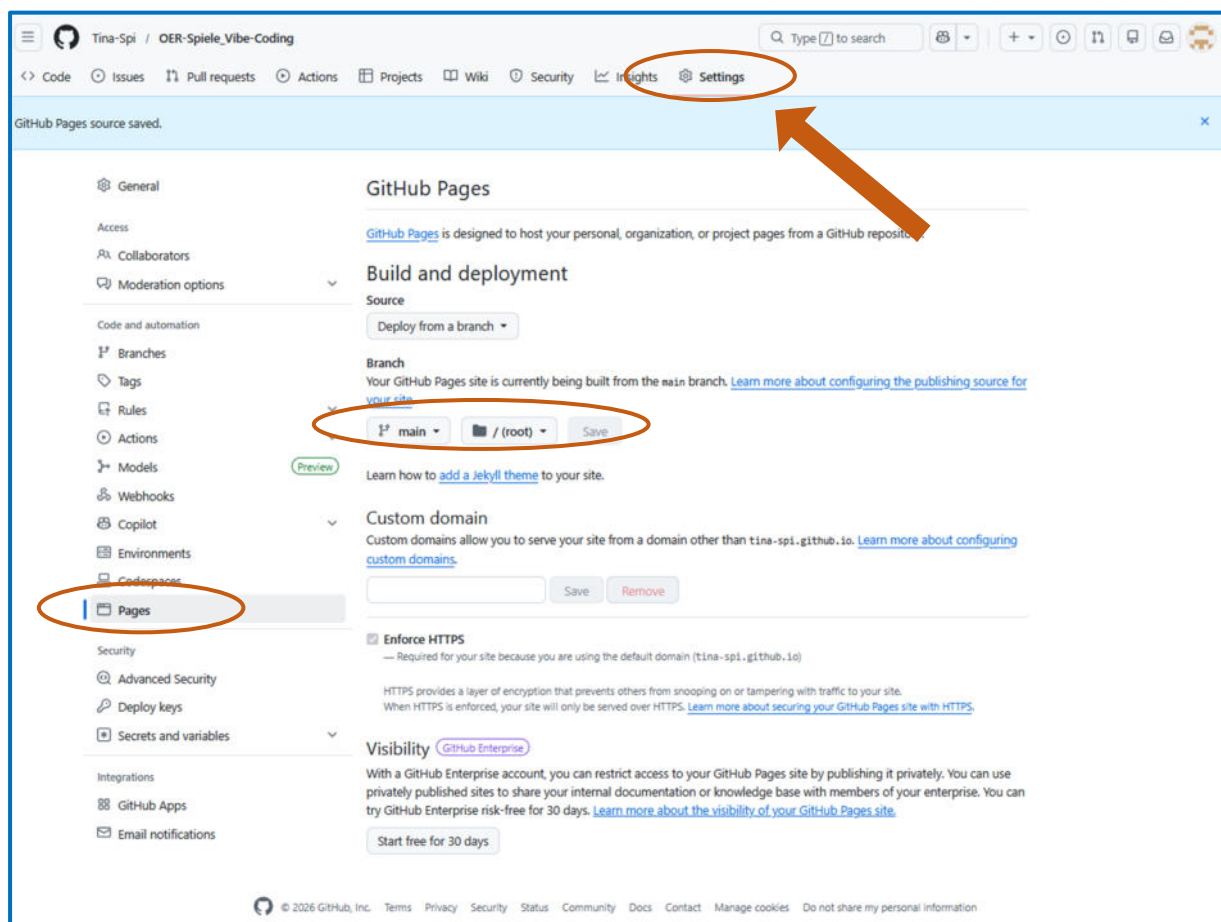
Tina-Spi / OER-Spiele_Vibe-Coding

Type / to search

Code Issues Pull requests Actions Projects Wiki Security Insights Settings

GitHub Pages source saved.

General

Access

Collaborators

Moderation options

Code and automation

Branches

Tags

Rules

Actions

Models Preview

Webhooks

Copilot

Environments

Codespaces

Pages

Security

Advanced Security

Deploy keys

Secrets and variables

Integrations

GitHub Apps

Email notifications

GitHub Pages

GitHub Pages is designed to host your personal, organization, or project pages from a GitHub reposito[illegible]

Build and deployment

Source

Deploy from a branch

Branch

Your GitHub Pages site is currently being built from the main branch. Learn more about configuring the publishing source for your site.

main / (root) Save

Learn how to add a Jekyll theme to your site.

Custom domain

Custom domains allow you to serve your site from a domain other than tina-spi.github.io. Learn more about configuring custom domains.

Save Remove

Enforce HTTPS

— Required for your site because you are using the default domain (tina-spi.github.io)

HTTPS provides a layer of encryption that prevents others from snooping on or tampering with traffic to your site.
When HTTPS is enforced, your site will only be served over HTTPS. Learn more about securing your GitHub Pages site with HTTPS.

Visibility GitHub Enterprise

With a GitHub Enterprise account, you can restrict access to your GitHub Pages site by publishing it privately. You can use privately published sites to share your internal documentation or knowledge base with members of your enterprise. You can try GitHub Enterprise risk-free for 30 days. Learn more about the visibility of your GitHub Pages site.

Start free for 30 days

© 2026 GitHub, Inc. Terms Privacy Security Status Community Docs Contact Manage cookies Do not share my personal information